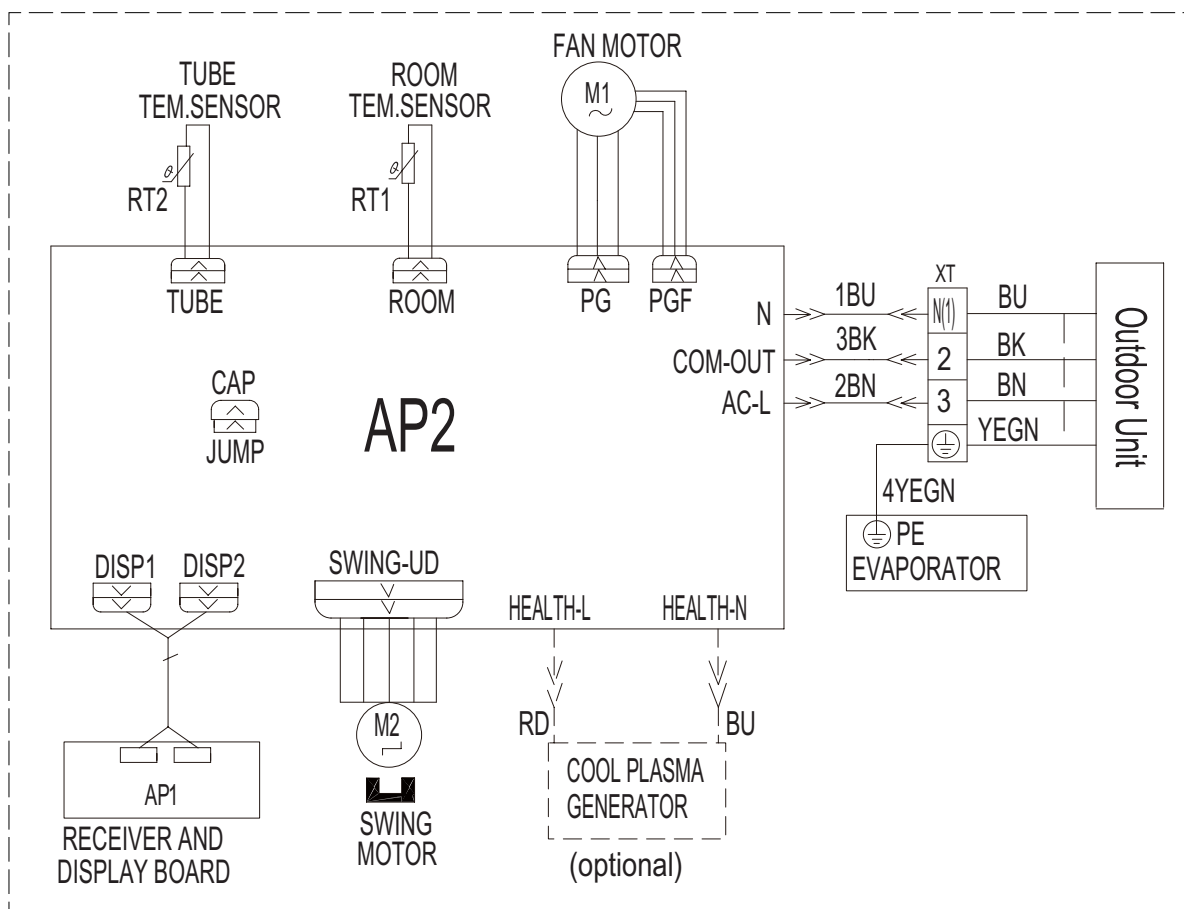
TUBE TEM.SENSOR

RT2

ROOM TEM.SENSOR

RT1

FAN MOTOR

M1

TUBE

ROOM

PG

PGF

N

COM-OUT

AC-L

1BU

3BK

2BN

XT

N(1)

2

3

BU

BK

BN

YEGN

Outdoor Unit

4YEGN

PE

EVAPORATOR

CAP

JUMP

AP2

DISP1

DISP2

SWING-UD

HEALTH-L

HEALTH-N

RD

BU

M2

AP1

RECEIVER AND DISPLAY BOARD

SWING MOTOR

COOL PLASMA GENERATOR

(optional)